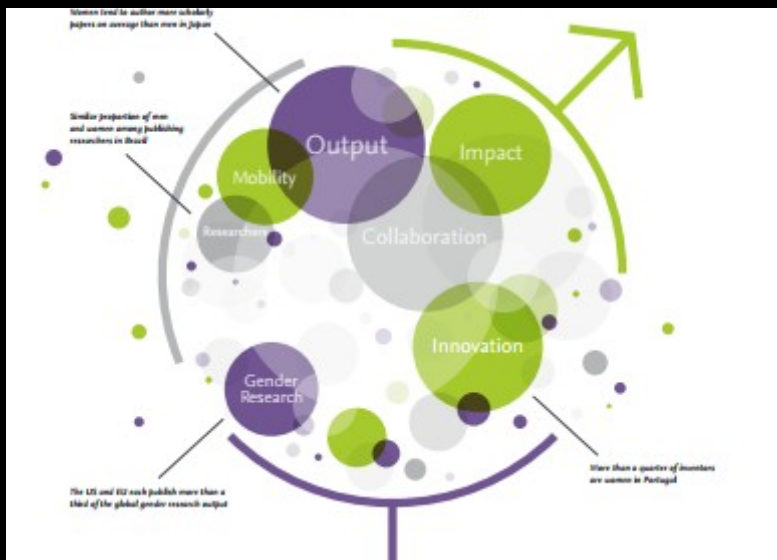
Women tend to author more scholarly papers on average than men in Japan

Similar proportion of men and women among publishing researchers in Brazil

Output

Impact

Mobility

Researchers

Collaboration

Innovation

Gender Research

The US and EU each publish more than a third of the global gender research output

More than a quarter of inventors are women in Portugal